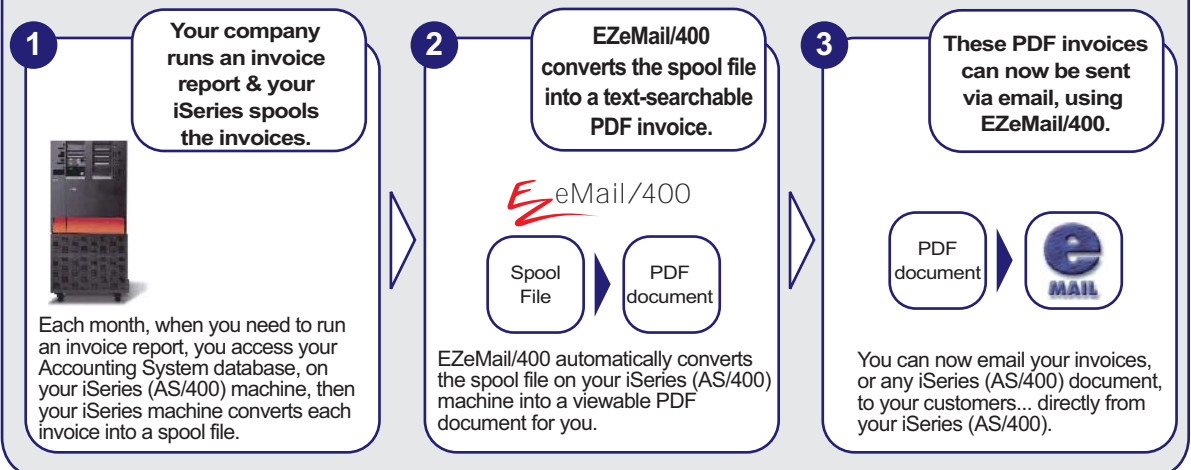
1

Your company runs an invoice report & your iSeries spools the invoices.

Each month, when you need to run an invoice report, you access your Accounting System database, on your iSeries (AS/400) machine, then your iSeries machine converts each invoice into a spool file.

2

EZeMail/400 converts the spool file into a text-searchable PDF invoice.

EZeMail/400

Spool File

PDF document

EZeMail/400 automatically converts the spool file on your iSeries (AS/400) machine into a viewable PDF document for you.

3

These PDF invoices can now be sent via email, using EZeMail/400.

PDF document

e MAIL

You can now email your invoices, or any iSeries (AS/400) document, to your customers... directly from your iSeries (AS/400).